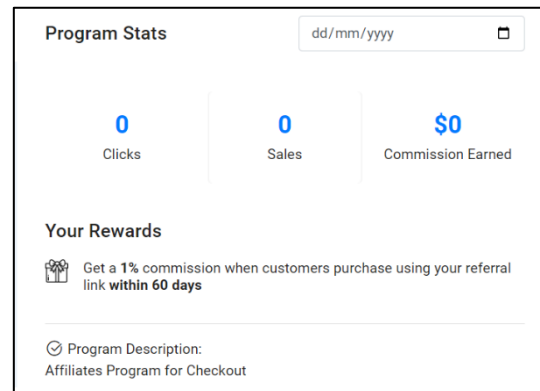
Program Stats

dd/mm/yyyy

0
Clicks

0
Sales

$0
Commission Earned

Your Rewards

Get a 1% commission when customers purchase using your referral link within 60 days

Program Description:
Affiliates Program for Checkout